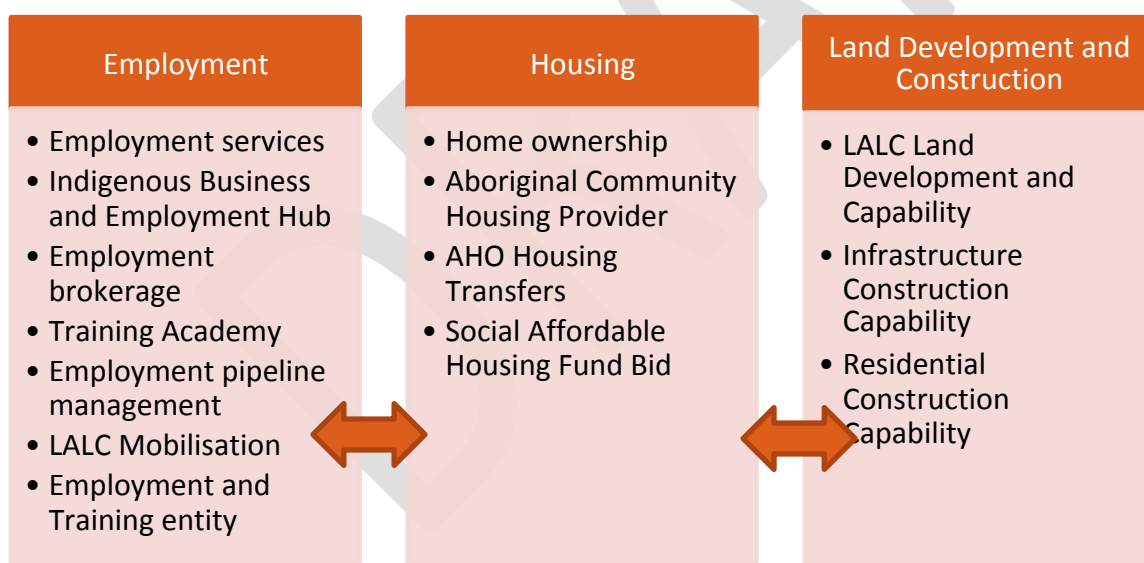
Employment

• Employment services
• Indigenous Business and Employment Hub
• Employment brokerage
• Training Academy
• Employment pipeline management
• LALC Mobilisation
• Employment and Training entity

Housing

• Home ownership
• Aboriginal Community Housing Provider
• AHO Housing Transfers
• Social Affordable Housing Fund Bid

Land Development and Construction

• LALC Land Development and Capability
• Infrastructure Construction Capability
• Residential Construction Capability